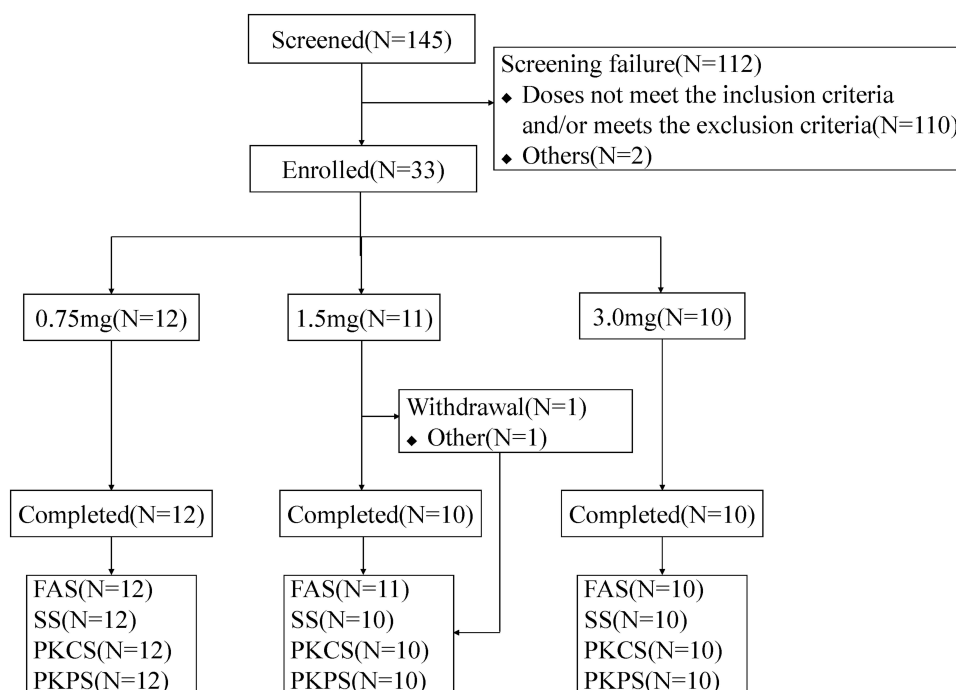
Screened(N=145)

Screening failure(N=112)
◆ Doses not meet the inclusion criteria and/or meets the exclusion criteria(N=110)
◆ Others(N=2)

Enrolled(N=33)

0.75mg(N=12)

1.5mg(N=11)

3.0mg(N=10)

Withdrawal(N=1)
◆ Other(N=1)

Completed(N=12)

Completed(N=10)

Completed(N=10)

FAS(N=12)
SS(N=12)
PKCS(N=12)
PKPS(N=12)

FAS(N=11)
SS(N=10)
PKCS(N=10)
PKPS(N=10)

FAS(N=10)
SS(N=10)
PKCS(N=10)
PKPS(N=10)